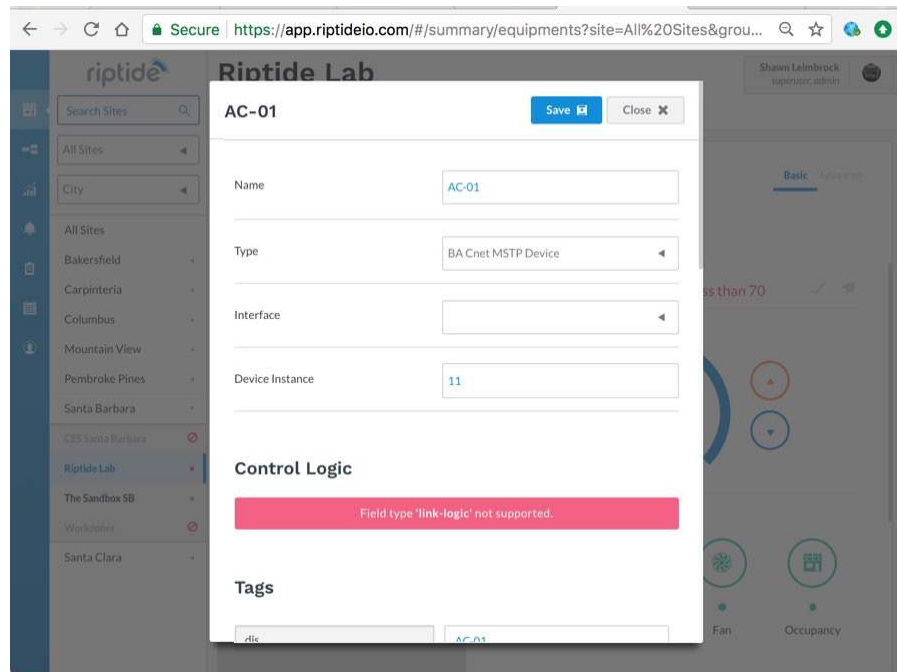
Secure | https://app.riptideio.com/#/summary/equipments?site=All%20Sites&grou...

riptide

Riptide Lab

Shawn Leimbrock
superuser, admin

Search Sites

All Sites

City

All Sites
Bakersfield
Carpinteria
Columbus
Mountain View
Pembroke Pines
Santa Barbara
CES Santa Barbara
Riptide Lab
The Sandbox SB
Workshop
Santa Clara

AC-01

Save

Close

Name
AC-01

Type
BA Cnet MSTP Device

Interface

Device Instance
11

Control Logic

Field type 'link-logic' not supported.

Tags

dis
AC-01

Basic

ss than 70

Fan

Occupancy